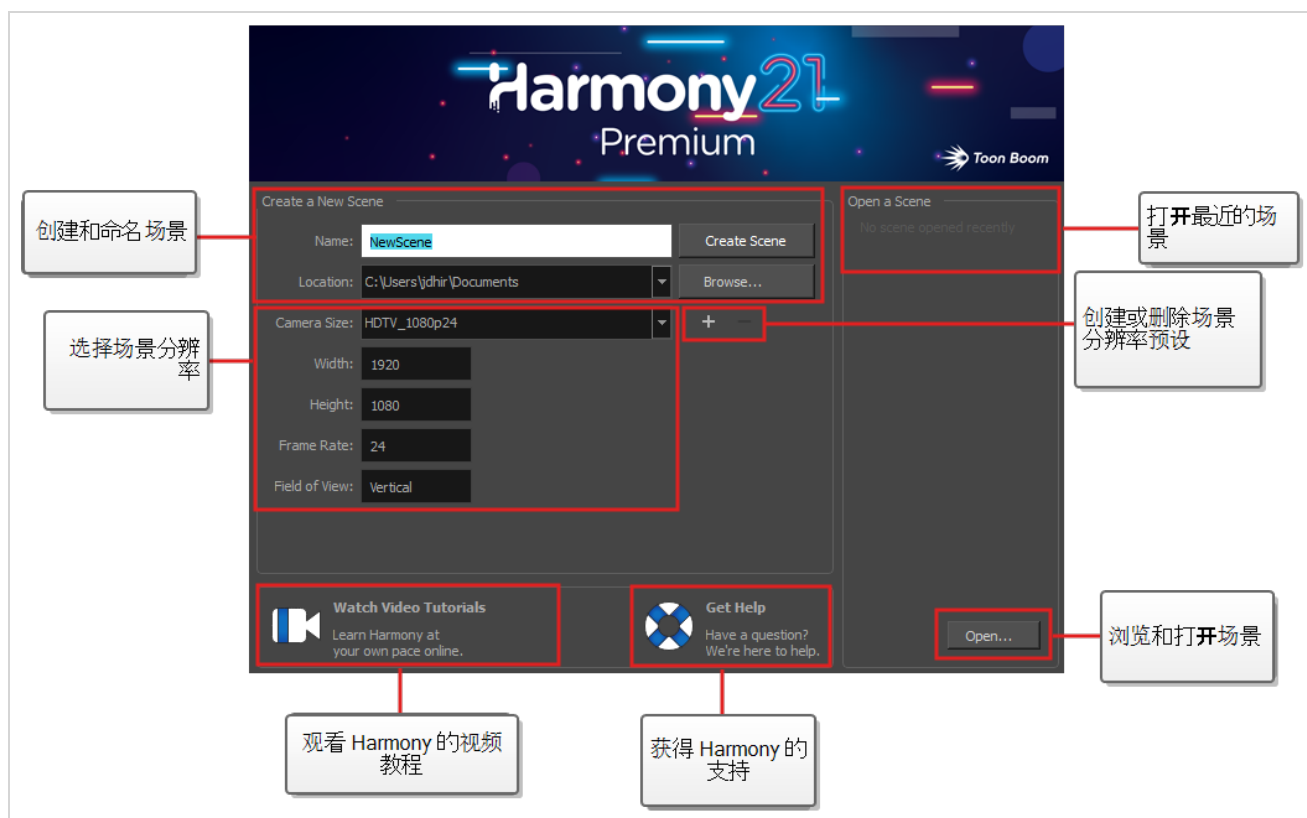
Harmony 21 Premium

Toon Boom

创建和命名 场景

Create a New Scene

Name: NewScene

Create Scene

Location: C:\Users\jdhir\Documents

Browse...

选择场景分辨率

Camera Size: HDTV_1080p24

+ −

Width: 1920

Height: 1080

Frame Rate: 24

Field of View: Vertical

Open a Scene

No scene opened recently

打开最近的场景

创建或删除场景分辨率预设

Watch Video Tutorials

Learn Harmony at your own pace online.

Get Help

Have a question? We're here to help.

Open...

浏览和打开场景

观看 Harmony 的视频教程

获得 Harmony 的支持